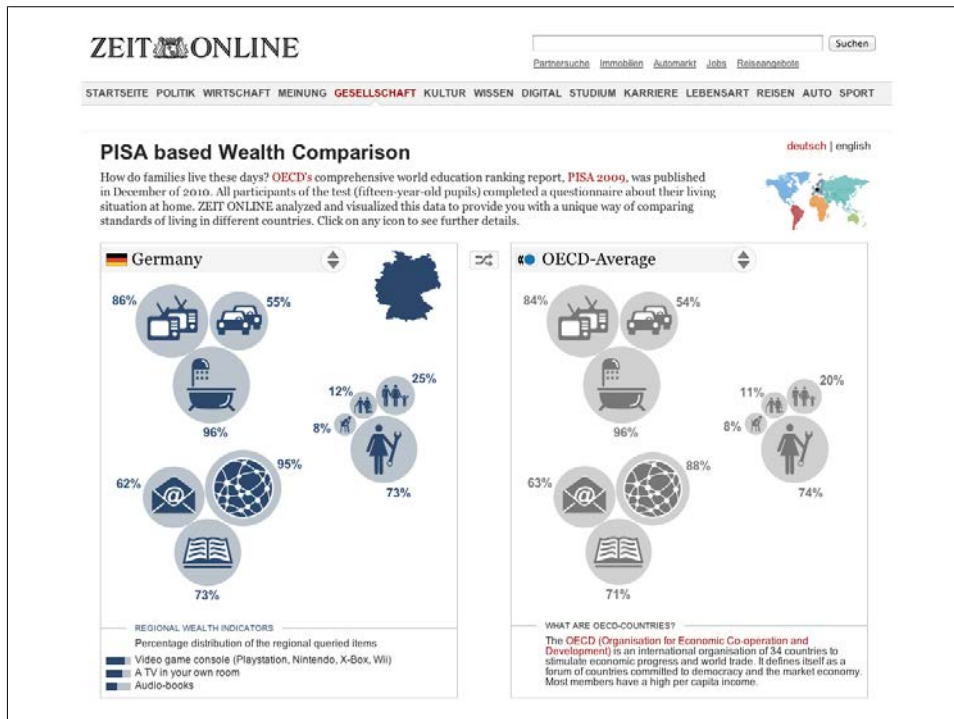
ZEIT ONLINE

Suchen

Partnersuche Immobilien Automarkt Jobs Reiseangebote

STARTSEITE POLITIK WIRTSCHAFT MEINUNG GESELLSCHAFT KULTUR WISSEN DIGITAL STUDIUM KARRIERE LEBENSART REISEN AUTO SPORT

PISA based Wealth Comparison

deutsch | english

How do families live these days? OECD's comprehensive world education ranking report, PISA 2009, was published in December of 2010. All participants of the test (fifteen-year-old pupils) completed a questionnaire about their living situation at home. ZEIT ONLINE analyzed and visualized this data to provide you with a unique way of comparing standards of living in different countries. Click on any icon to see further details.

Germany

86% 55% 96% 12% 25% 8% 73% 62% 95% 73%

REGIONAL WEALTH INDICATORS

Percentage distribution of the regional queried items

Video game console (Playstation, Nintendo, X-Box, Wii)
A TV in your own room
Audio-books

OECD-Average

84% 54% 96% 11% 20% 8% 74% 63% 88% 71%

WHAT ARE OECD-COUNTRIES?

The OECD (Organisation for Economic Co-operation and Development) is an international organisation of 34 countries to stimulate economic progress and world trade. It defines itself as a forum of countries committed to democracy and the market economy. Most members have a high per capita income.